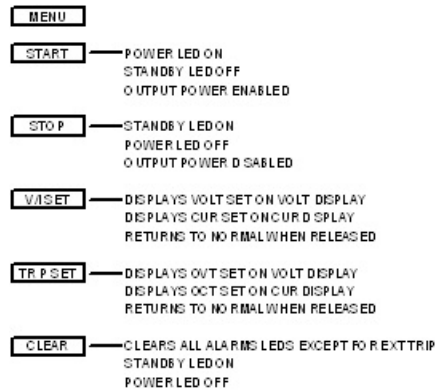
MENU

START
POWER LED ON
STANDBY LED OFF
OUTPUT POWER ENABLED

STOP
STANDBY LED ON
POWER LED OFF
OUTPUT POWER DISABLED

V/I SET
DISPLAYS VOLT SET ON VOLT DISPLAY
DISPLAYS CUR SET ON CUR DISPLAY
RETURNS TO NORMAL WHEN RELEASED

TRIP SET
DISPLAYS OVT SET ON VOLT DISPLAY
DISPLAYS OCT SET ON CUR DISPLAY
RETURNS TO NORMAL WHEN RELEASED

CLEAR
CLEARS ALL ALARMS LEDS EXCEPT FOR EXT TRIP
STANDBY LED ON
POWER LED OFF